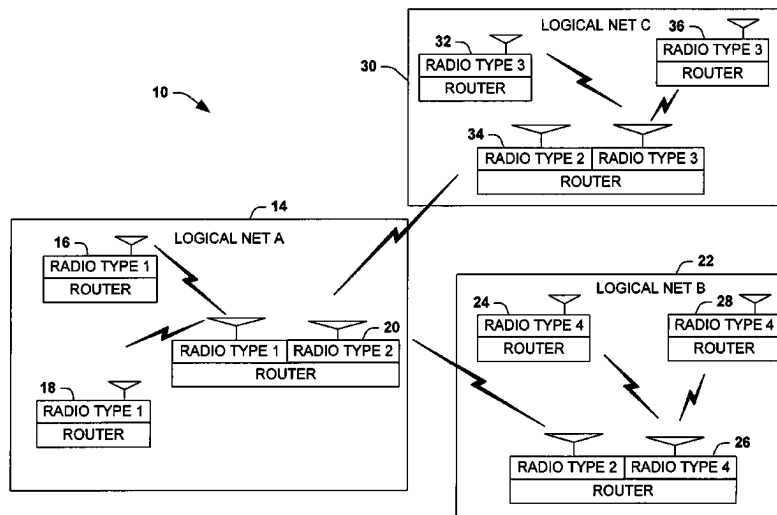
LOGICAL NET C

30

32

RADIO TYPE 3

ROUTER

36

RADIO TYPE 3

ROUTER

10

34

RADIO TYPE 2

RADIO TYPE 3

ROUTER

14

LOGICAL NET A

16

RADIO TYPE 1

ROUTER

20

RADIO TYPE 1

RADIO TYPE 2

ROUTER

18

RADIO TYPE 1

ROUTER

22

LOGICAL NET B

24

RADIO TYPE 4

ROUTER

28

RADIO TYPE 4

ROUTER

26

RADIO TYPE 2

RADIO TYPE 4

ROUTER